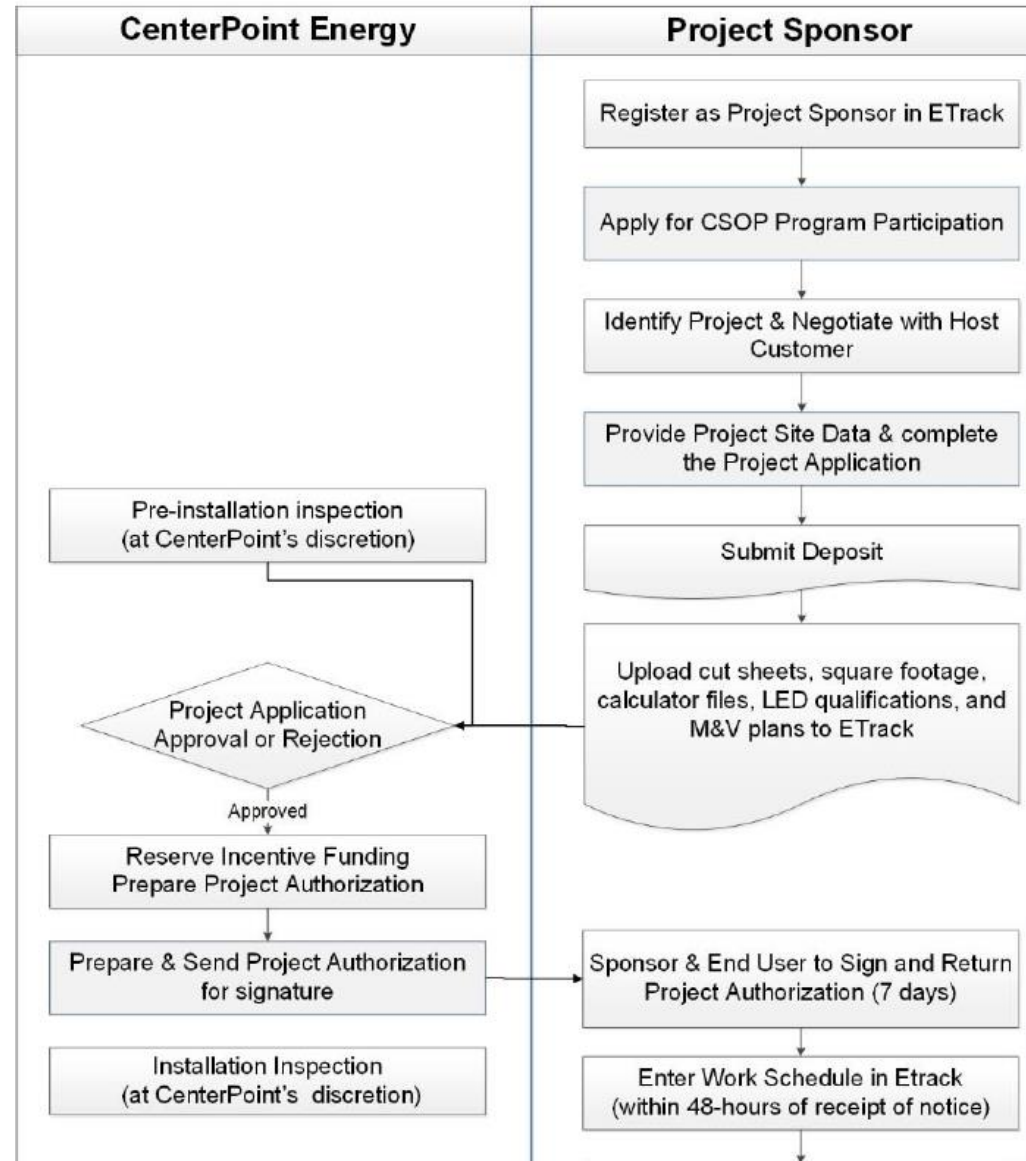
| CenterPoint Energy | Project Sponsor |
|---|---|

Register as Project Sponsor in ETrack

Apply for CSOP Program Participation

Identify Project & Negotiate with Host Customer

Provide Project Site Data & complete the Project Application

Pre-installation inspection (at CenterPoint's discretion)

Submit Deposit

Upload cut sheets, square footage, calculator files, LED qualifications, and M&V plans to ETrack

Project Application Approval or Rejection

Approved

Reserve Incentive Funding Prepare Project Authorization

Prepare & Send Project Authorization for signature

Sponsor & End User to Sign and Return Project Authorization (7 days)

Installation Inspection (at CenterPoint's discretion)

Enter Work Schedule in Etrack (within 48-hours of receipt of notice)